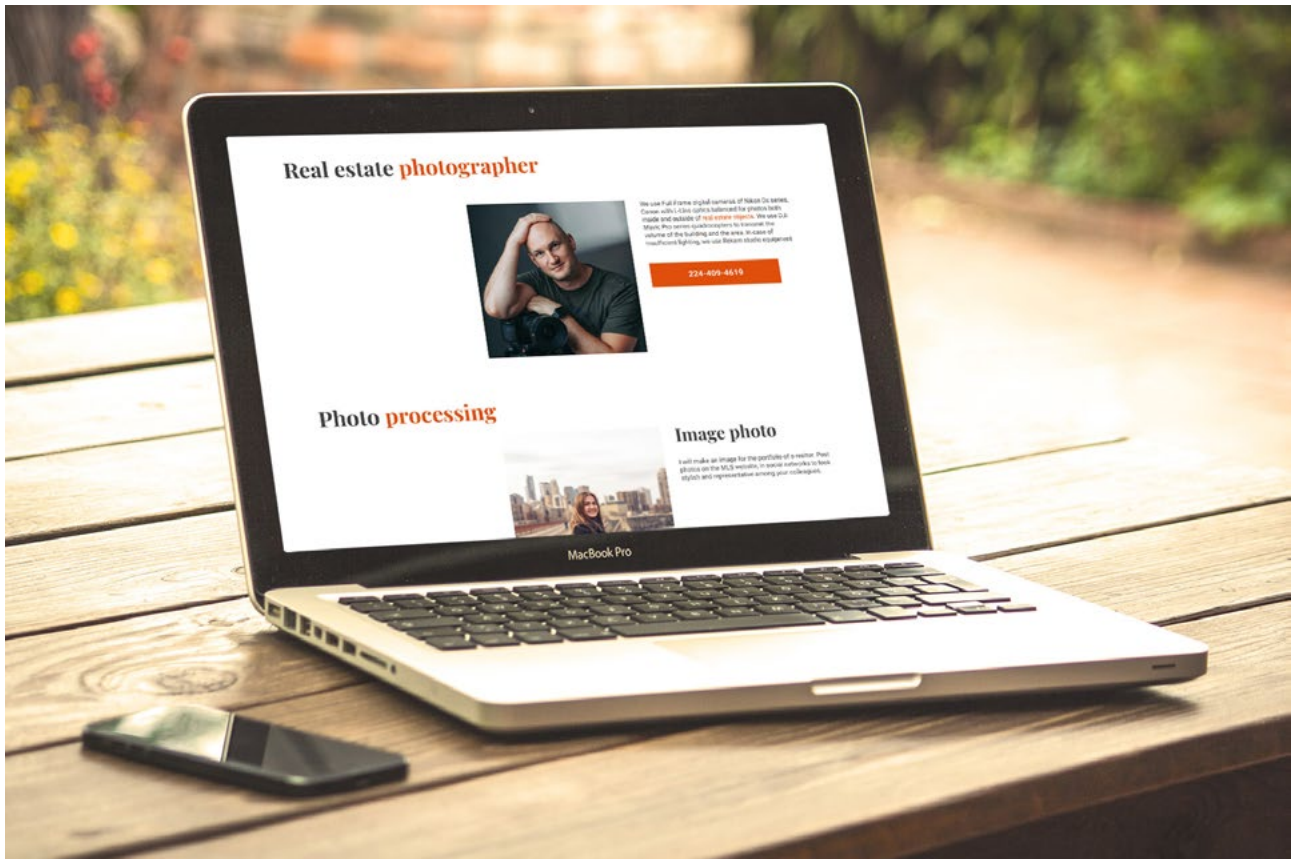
Real estate photographer

We use Full-frame digital cameras of Nikon Dx series, Canon with L-Elite optics balanced for photos both inside and outside of real estate objects. We use DJI Mavic Pro series quadrocopters to transmit the volume of the building and the area. In case of insufficient lighting, we use Bekam studio equipment

224-409-4610

Photo processing

Image photo

I will make an image for the portfolio of a realtor. Post photos on the MLS website, in social networks to look stylish and representative among your colleagues.

MacBook Pro